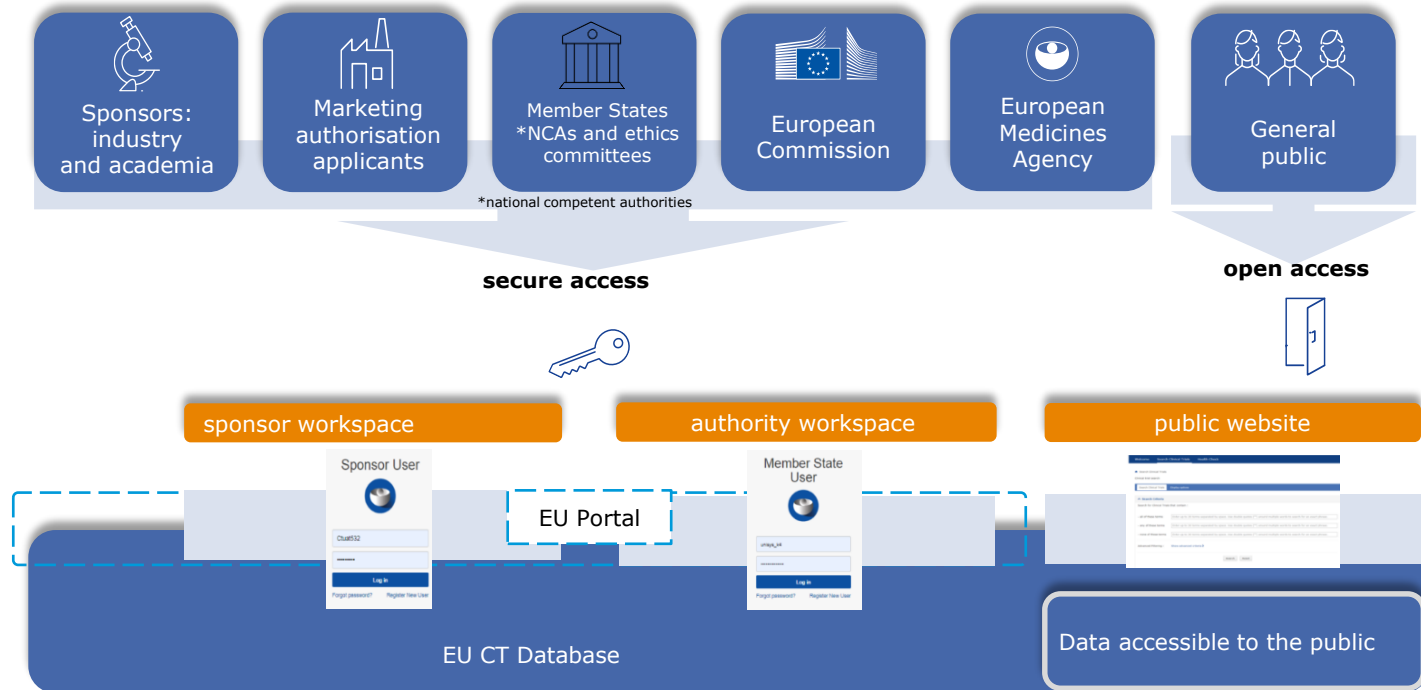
Sponsors: industry and academia

Marketing authorisation applicants

Member States *NCAs and ethics committees

European Commission

European Medicines Agency

General public

*national competent authorities

secure access

open access

sponsor workspace

authority workspace

public website

Sponsor User

Ctuat532

Log in

Forgot password?

Register New User

EU Portal

Member State User

Log in

Forgot password?

Register New User

EU CT Database

Data accessible to the public